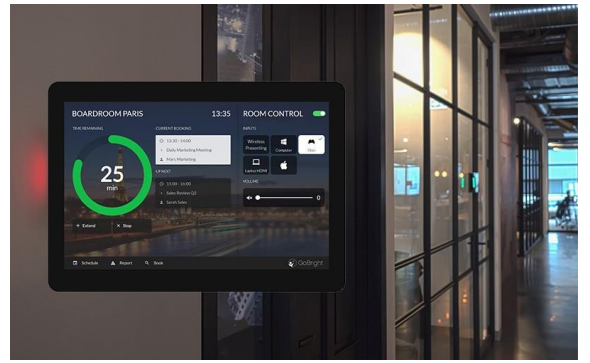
BOARDROOM PARIS
13:35
ROOM CONTROL

TIME REMAINING
25
min

CURRENT BOOKING
13:30 - 14:00
Daily Marketing Meeting
Marc Marketing

UP NEXT
15:00 - 16:00
Sales Review Q2
Sarah Sales

+ Extend
X Stop

INPUTS
Wireless Presenting
Computer
Xbox
Laptop HDMI

VOLUME
0

Schedule
Report
Book

GoBright